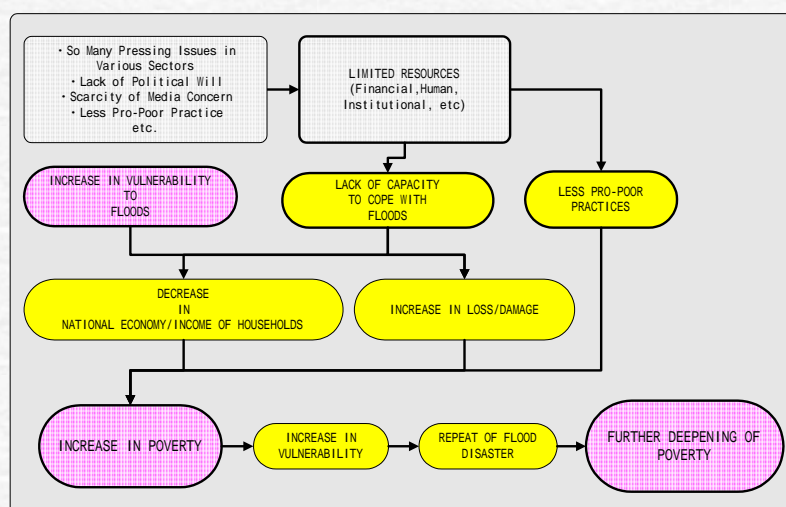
・So Many Pressing Issues in Various Sectors
・Lack of Political Will
・Scarcity of Media Concern
・Less Pro-Poor Practice
etc.

LIMITED RESOURCES (Financial,Human, Institutional, etc)

INCREASE IN VULNERABILITY TO FLOODS

LACK OF CAPACITY TO COPE WITH FLOODS

LESS PRO-POOR PRACTICES

DECREASE IN NATIONAL ECONOMY/INCOME OF HOUSEHOLDS

INCREASE IN LOSS/DAMAGE

INCREASE IN POVERTY

INCREASE IN VULNERABILITY

REPEAT OF FLOOD DISASTER

FURTHER DEEPENING OF POVERTY